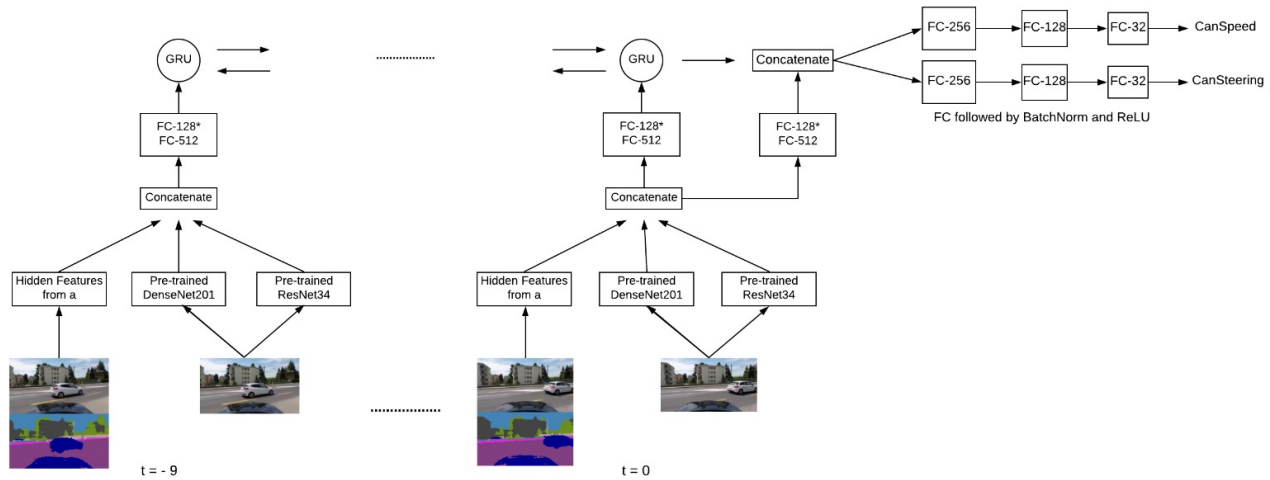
GRU

FC-128*
FC-512

Concatenate

Hidden Features from a

Pre-trained DenseNet201

Pre-trained ResNet34

t = - 9

GRU

FC-128*
FC-512

Concatenate

Hidden Features from a

Pre-trained DenseNet201

Pre-trained ResNet34

t = 0

FC-128*
FC-512

Concatenate

FC-256

FC-128

FC-32

CanSpeed

FC-256

FC-128

FC-32

CanSteering

FC followed by BatchNorm and ReLU